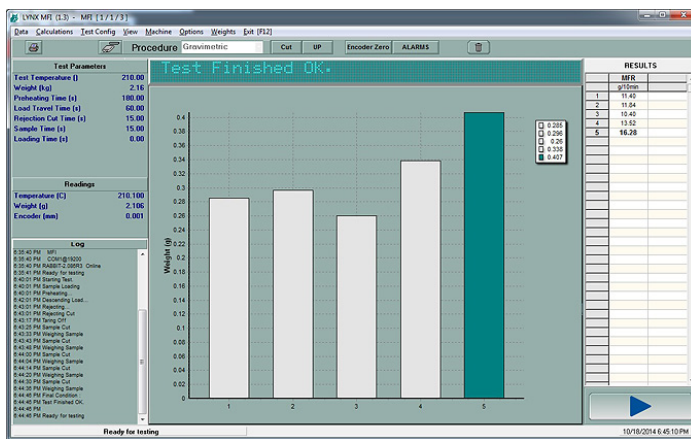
LYNX MFI (1.3) - MFI [1/1/3]

Data Calculations Test Config View Machine Options Weights Exit [F12]

Procedure Gravimetric Cut UP Encoder Zero ALARMS

Test Parameters

| | |
|---|---|
| Test Temperature () | 210.00 |
| Weight (kg) | 2.16 |
| Preheating Time (s) | 180.00 |
| Load Travel Time (s) | 60.00 |
| Rejection Cut Time (s) | 15.00 |
| Sample Time (s) | 15.00 |
| Loading Time (s) | 0.00 |

Readings

| | |
|---|---|
| Temperature (C) | 210.100 |
| Weight (g) | 2.106 |
| Encoder (mm) | 0.001 |

Log

6:38:40 PM MFI
6:38:40 PM COM9@19200
6:38:40 PM RABBIT-2.08R3 Online
6:38:41 PM Ready for testing
6:40:01 PM Starting Test
6:40:01 PM Sample Loading
6:40:01 PM Preheating...
6:42:01 PM Descending Load...
6:43:01 PM Rejecting...
6:43:01 PM Rejecting Cut
6:43:17 PM Taring Off
6:43:25 PM Sample Cut
6:43:33 PM Weighing Sample
6:43:40 PM Sample Cut
6:43:48 PM Weighing Sample
6:44:00 PM Sample Cut
6:44:04 PM Weighing Sample
6:44:14 PM Sample Cut
6:44:20 PM Weighing Sample
6:44:30 PM Sample Cut
6:44:38 PM Weighing Sample
6:44:45 PM Final Condition
6:44:46 PM Test Finished OK.
6:44:46 PM
6:44:46 PM Ready for testing

Test Finished OK.

0.285
0.296
0.26
0.338
0.407

Weight (g)

0.4 0.38 0.36 0.34 0.32 0.3 0.28 0.26 0.24 0.22 0.2 0.18 0.16 0.14 0.12 0.1 0.08 0.06 0.04 0.02 0

1 2 3 4 5

RESULTS

| | MFR g/10min |
|---|---|
| 1 | 11.40 |
| 2 | 11.84 |
| 3 | 10.40 |
| 4 | 13.52 |
| 5 | 16.28 |

Ready for testing

10/18/2014 6:45:10 PM